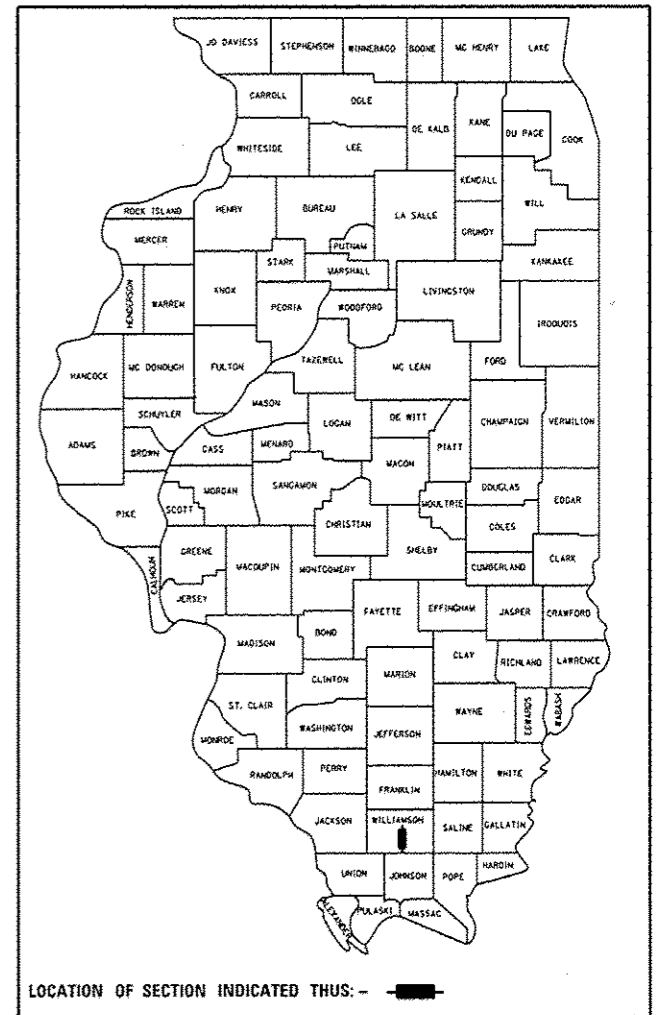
JO DAVIESS
STEPHENSON
WINNEBAGO
BOONE
MC HENRY
LAKE
CARROLL
OGLE
DE KALB
KANE
DU PAGE
COOK
WHITESIDE
LEE
KENDALL
WILL
ROCK ISLAND
HENRY
BUREAU
LA SALLE
GRUNDY
MERCER
PUTNAM
KANKAKEE
STARK
MARSHALL
HENDERSON
WARREN
KNOX
PEORIA
WOODFORD
LIVINGSTON
IROQUOIS
HANCOCK
MC DONOUGH
FULTON
TAZEWELL
MC LEAN
FORD
MASON
SCHUYLER
DE WITT
CHAMPAIGN
VERMILION
ADAMS
BROWN
CASS
MENARD
LOGAN
PIATT
MACON
DOUGLAS
MORGAN
SANGAMON
MOULTRIE
EDGAR
PIKE
SCOTT
CHRISTIAN
COLES
GREENE
SHELBY
CALHOUN
MACOUPIN
MONTGOMERY
CUMBERLAND
CLARK
JERSEY
FAYETTE
EFFINGHAM
JASPER
CRAWFORD
MADISON
BOND
CLAY
RICHLAND
LAWRENCE
MARION
CLINTON
ST. CLAIR
WAYNE
EDWARDS
WABASH
WASHINGTON
JEFFERSON
MONROE
RANDOLPH
PERRY
HAMILTON
WHITE
FRANKLIN
JACKSON
WILLIAMSON
SALINE
GALLATIN
UNION
JOHNSON
POPE
HARDIN
ALEXANDER
PULASKI
MASSAC

LOCATION OF SECTION INDICATED THUS:-